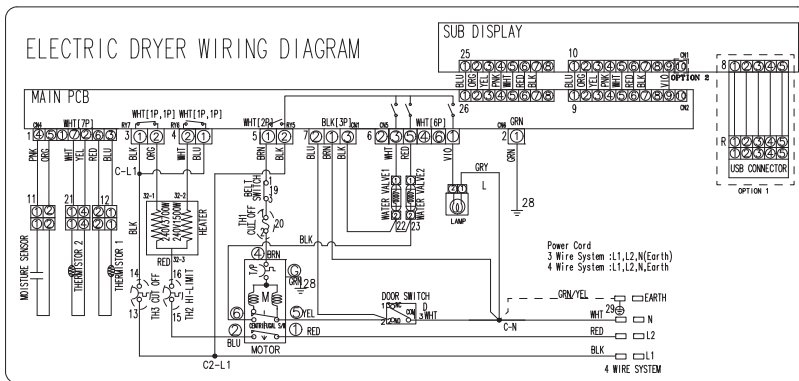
ELECTRIC DRYER WIRING DIAGRAM

SUB DISPLAY

25
BLU ORG YEL PNK WHT RED BLK
①②③④⑤⑥⑦⑧
①②③④⑤⑥⑦⑧
10
ORG YEL PNK WHT RED BLK BLU V/O
①②③④⑤⑥⑦⑧⑨⑩ CN1
①②③④⑤⑥⑦⑧⑨⑩ CN2
OPTION 2
9
26

8 ①②③④⑤
R ①②③④⑤
USB CONNECTOR
OPTION 1

MAIN PCB

CN4 WHT[7P]
1 ④⑤①⑦②⑥③
PNK ORG WHT YEL RED BLU
11 ①②
21 ①②
12 ①②
MOISTURE SENSOR
THERMISTOR 2
THERMISTOR 1

WHT[1P,1P] WHT[1P,1P]
RY7 RY6
3 ①② 4 ②①
BLK ORG WHT BLU
C-L1
32-1 32-2
120V 1200W
240V 1500W
HEATER
RED 32-3
14 OFF 16
TH3 CUT OFF TH2 HI-LIMIT
13 15

WHT[2P]
5 ①② RY5
BRN BLK
BELT SWITCH
19
TH1 CUT OFF
20
BLK
④ BRN
T/P
⑥ ⑤ YEL
② ①
CENTRIFUGAL S/W
BLU RED
MOTOR
C2-L1
G GRN 28

BLK[3P] CN3
7 ②①③
BLU BRN BLK
CN5
6 ②③
WHT RED
WHT[6P]
⑤④⑥①
V/O
WATER VALVE1
WATER VALVE2
22 23

CN6 GRN
2 ①
GRN
GRY
L
LAMP
28

DOOR SWITCH
1 NO 2 NC COM D 3 WHT

Power Cord
3 Wire System :L1,L2,N(Earth)
4 Wire System :L1,L2,N,Earth

GRN/YEL
29 EARTH
WHT N
C-N
RED L2
BLK L1
4 WIRE SYSTEM